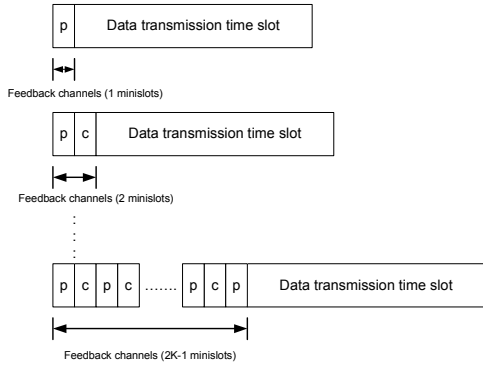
p Data transmission time slot

Feedback channels (1 minislots)

p c Data transmission time slot

Feedback channels (2 minislots)

:
:
:

p c p c ……. p c p Data transmission time slot

Feedback channels (2K-1 minislots)